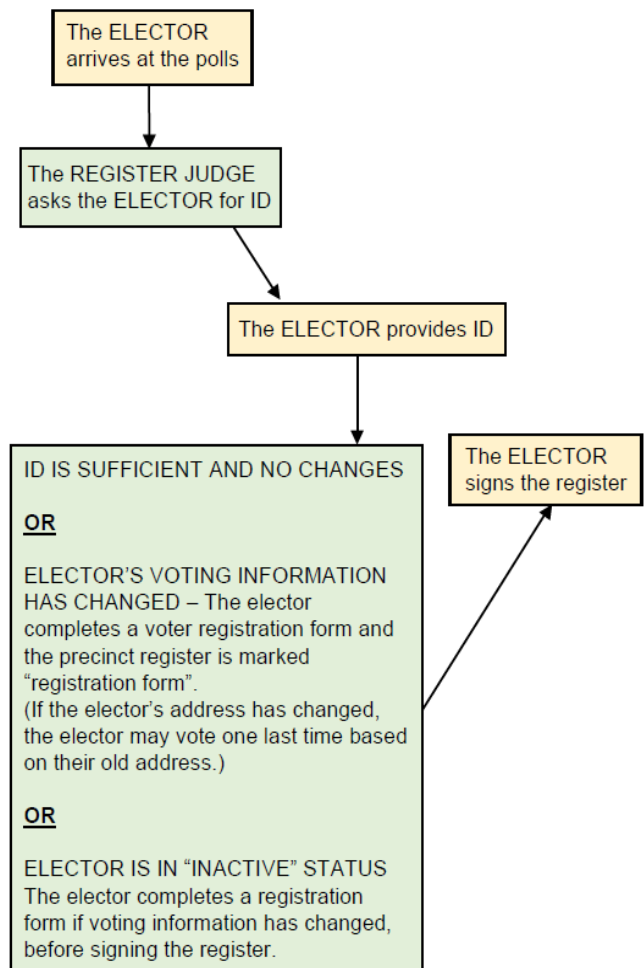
The ELECTOR arrives at the polls

The REGISTER JUDGE asks the ELECTOR for ID

The ELECTOR provides ID

ID IS SUFFICIENT AND NO CHANGES

OR

ELECTOR'S VOTING INFORMATION HAS CHANGED – The elector completes a voter registration form and the precinct register is marked "registration form". (If the elector's address has changed, the elector may vote one last time based on their old address.)

OR

ELECTOR IS IN "INACTIVE" STATUS The elector completes a registration form if voting information has changed, before signing the register.

The ELECTOR signs the register